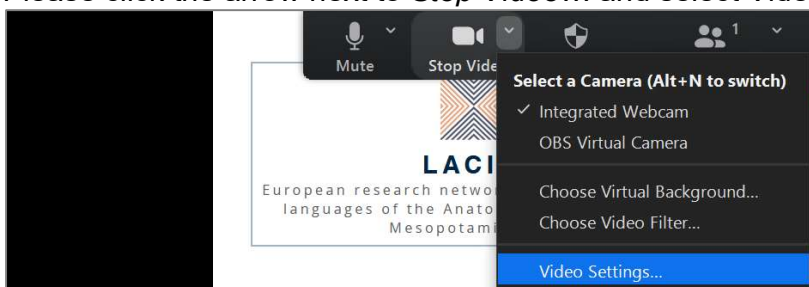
Please click the arrow next to Stop Video and select Vid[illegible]

Mute

Stop Vide

1

Select a Camera (Alt+N to switch)

✓ Integrated Webcam

OBS Virtual Camera

Choose Virtual Background...

Choose Video Filter...

Video Settings...

LACI

European research networ

languages of the Anato

Mesopotami